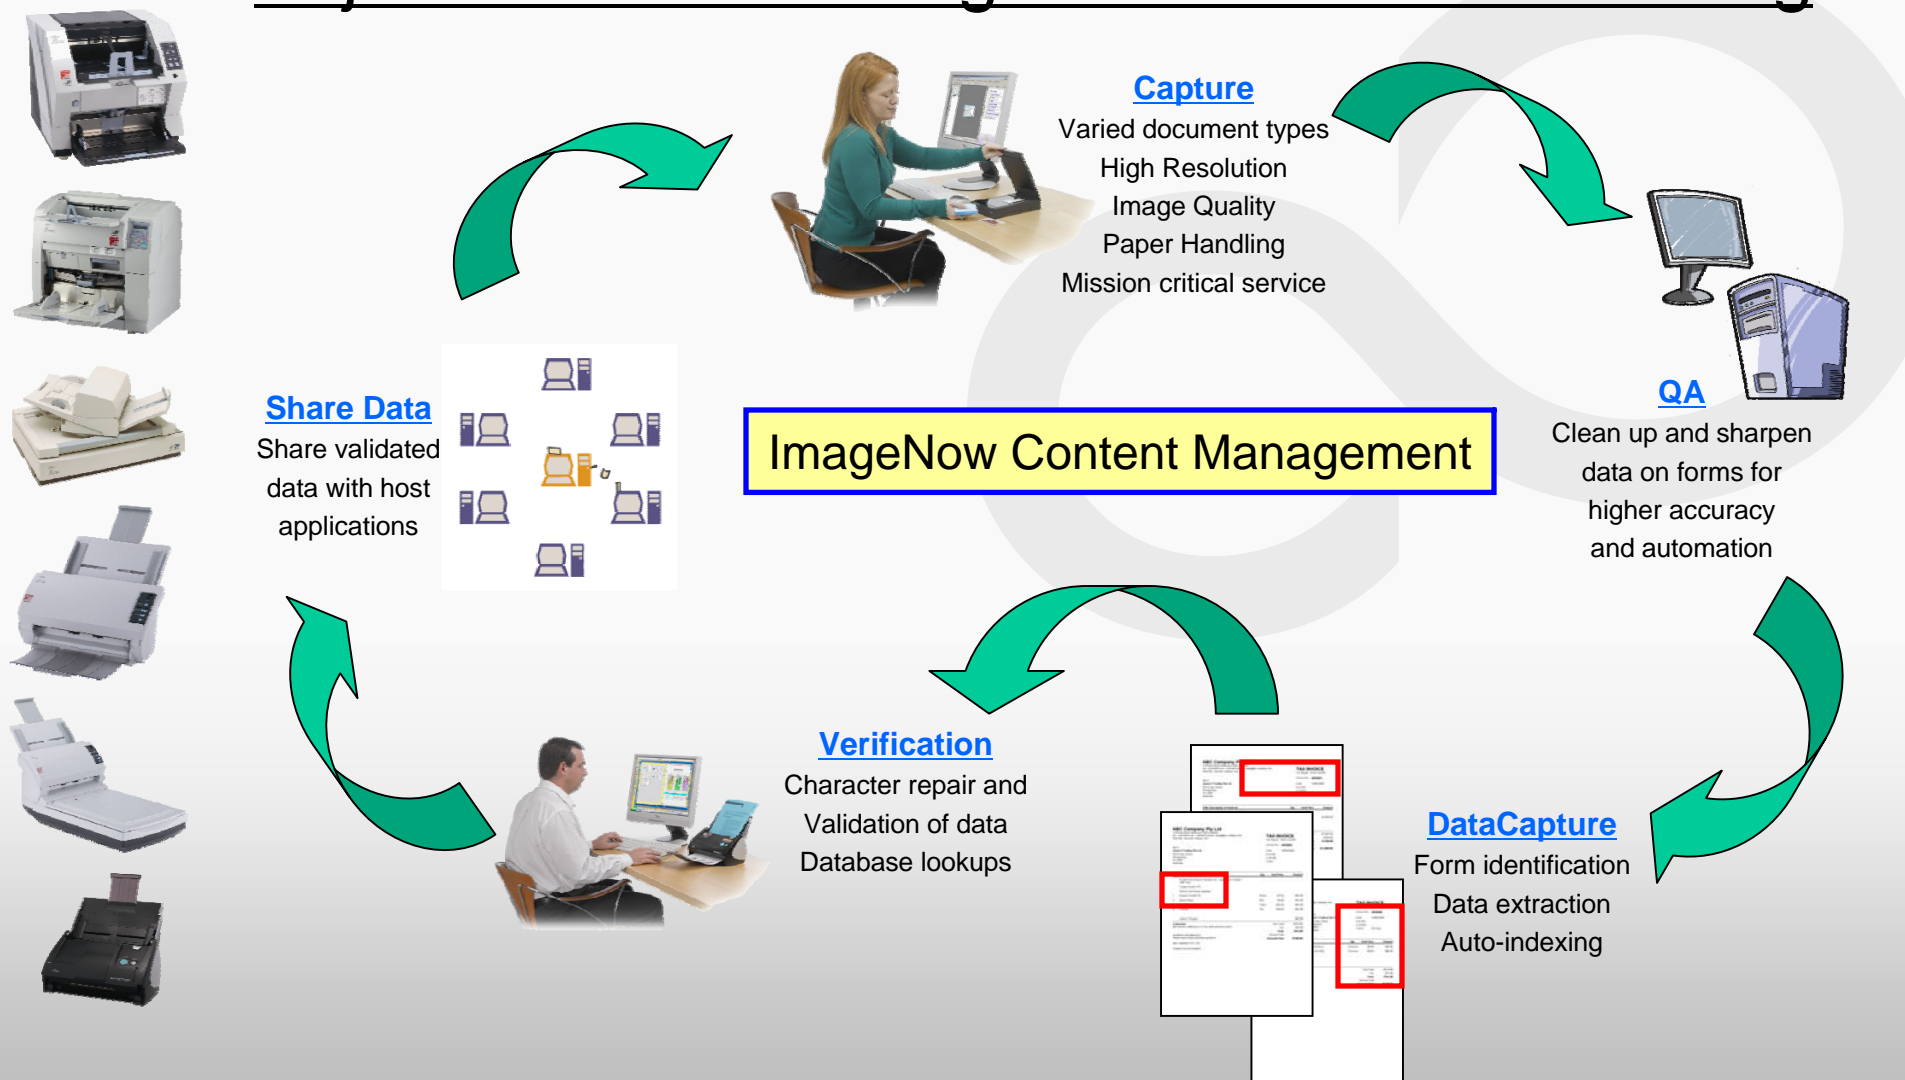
Capture
Varied document types
High Resolution
Image Quality
Paper Handling
Mission critical service

QA
Clean up and sharpen data on forms for higher accuracy and automation

Share Data
Share validated data with host applications

ImageNow Content Management

Verification
Character repair and
Validation of data
Database lookups

DataCapture
Form identification
Data extraction
Auto-indexing